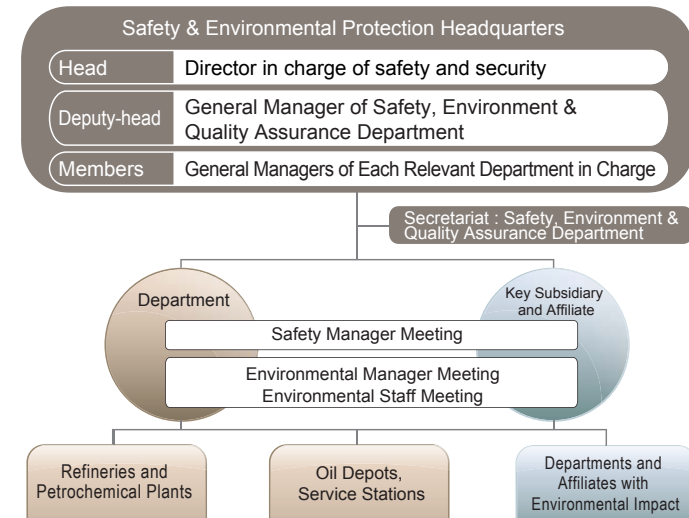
Safety & Environmental Protection Headquarters

Head
Director in charge of safety and security

Deputy-head
General Manager of Safety, Environment & Quality Assurance Department

Members
General Managers of Each Relevant Department in Charge

Secretariat : Safety, Environment & Quality Assurance Department

Department

Key Subsidiary and Affiliate

Safety Manager Meeting

Environmental Manager Meeting
Environmental Staff Meeting

Refineries and Petrochemical Plants

Oil Depots, Service Stations

Departments and Affiliates with Environmental Impact